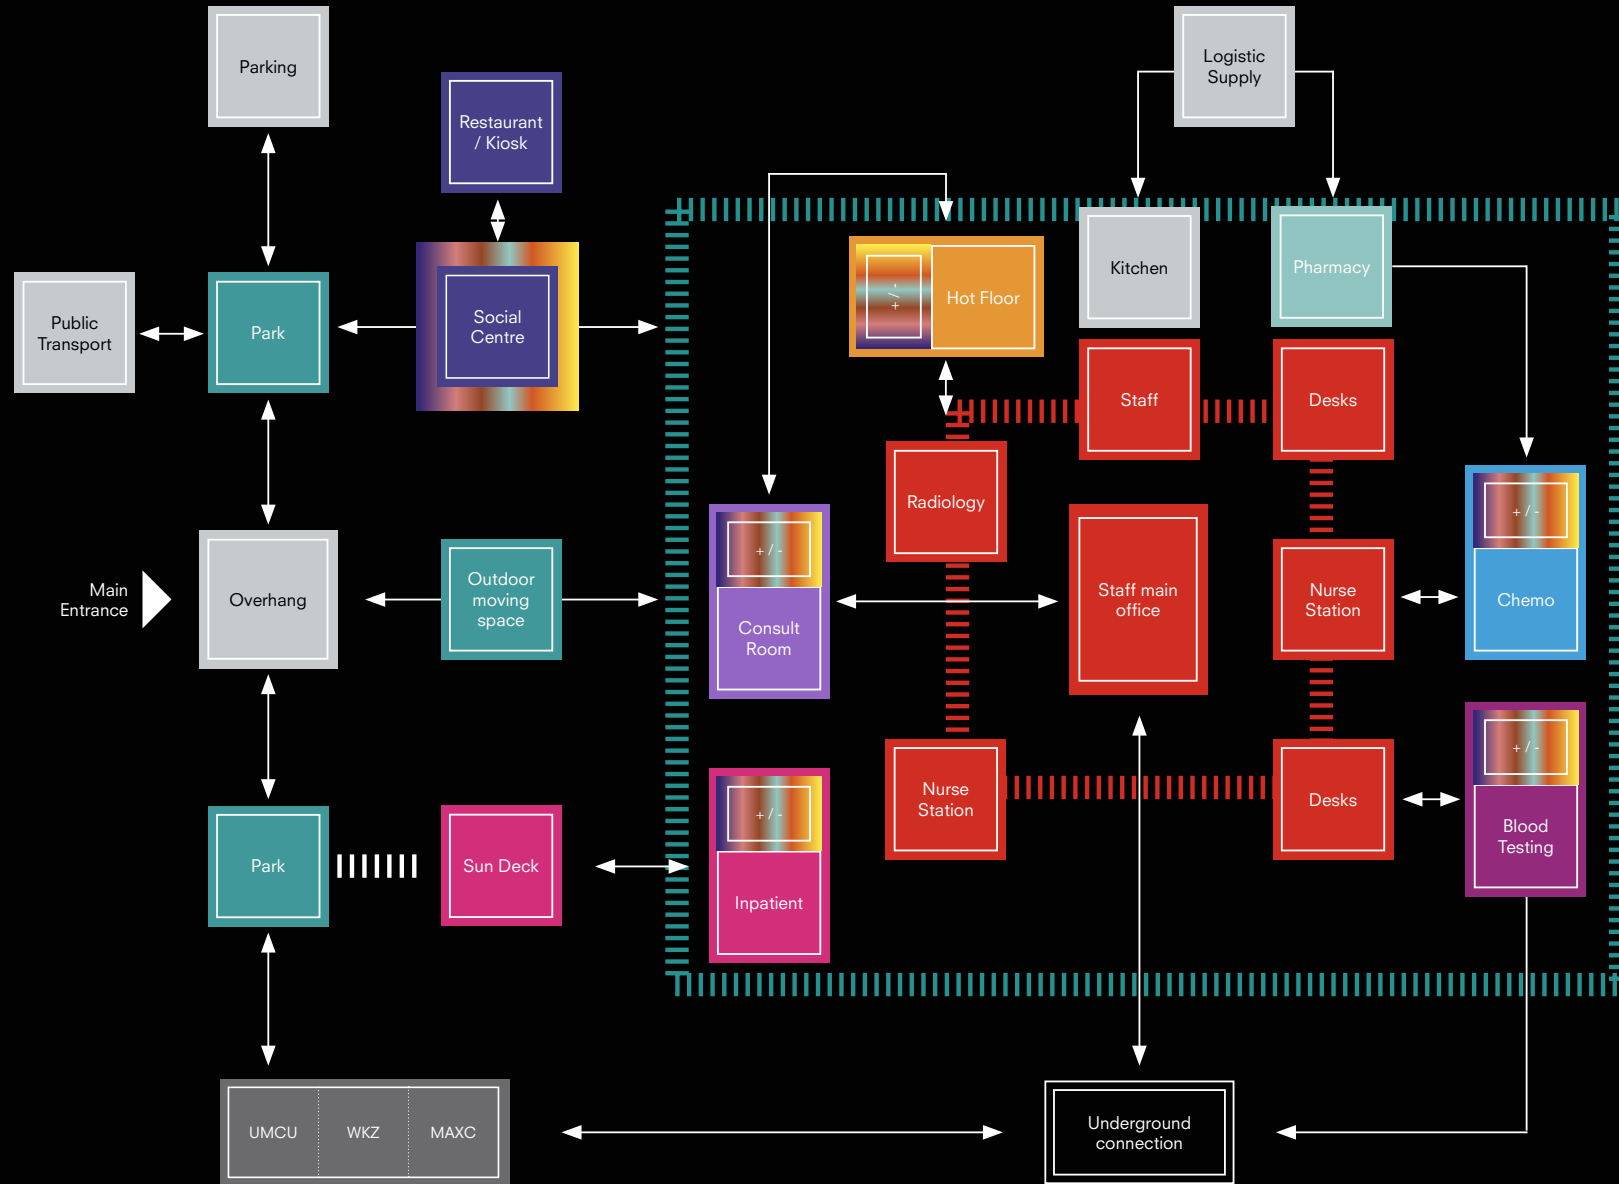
Parking

Restaurant / Kiosk

Logistic Supply

Public Transport

Park

Social Centre

Kitchen

Pharmacy

+ / -

Hot Floor

Staff

Desks

Radiology

+ / -

Chemo

Main Entrance

Overhang

Outdoor moving space

+ / -

Consult Room

Staff main office

Nurse Station

+ / -

Blood Testing

Park

Sun Deck

+ / -

Inpatient

Nurse Station

Desks

UMCU

WKZ

MAXC

Underground connection